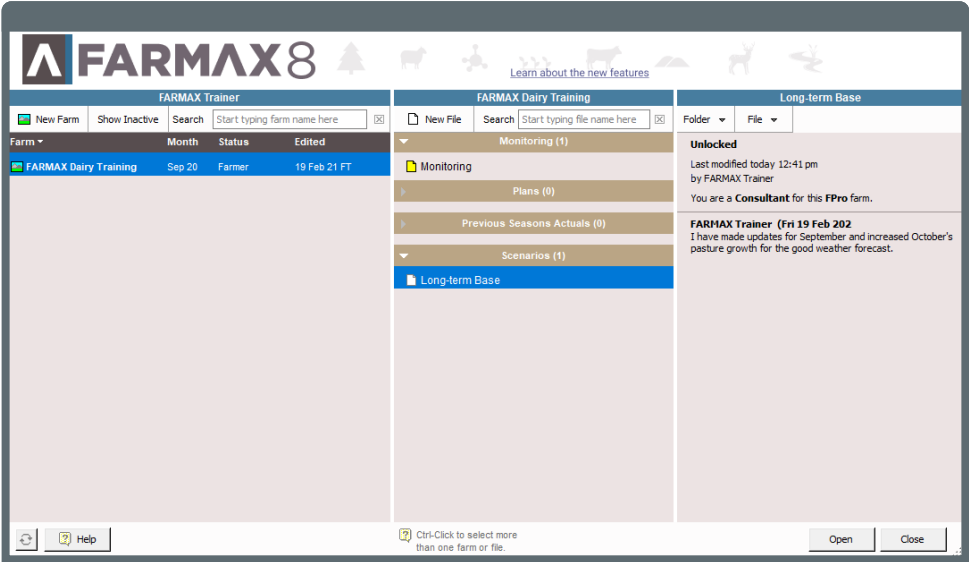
FARMAX8

Learn about the new features

FARMAX Trainer

New Farm | Show Inactive | Search | Start typing farm name here

| Farm | Month | Status | Edited |
|---|---|---|---|
| FARMAX Dairy Training | Sep 20 | Farmer | 19 Feb 21 FT |

FARMAX Dairy Training

New File | Search | Start typing file name here

Monitoring (1)

Monitoring

Plans (0)

Previous Seasons Actuals (0)

Scenarios (1)

Long-term Base

Long-term Base

Folder | File

Unlocked

Last modified today 12:41 pm by FARMAX Trainer

You are a Consultant for this FPro farm.

FARMAX Trainer (Fri 19 Feb 202

I have made updates for September and increased October's pasture growth for the good weather forecast.

Help

Ctrl-Click to select more than one farm or file.

Open

Close